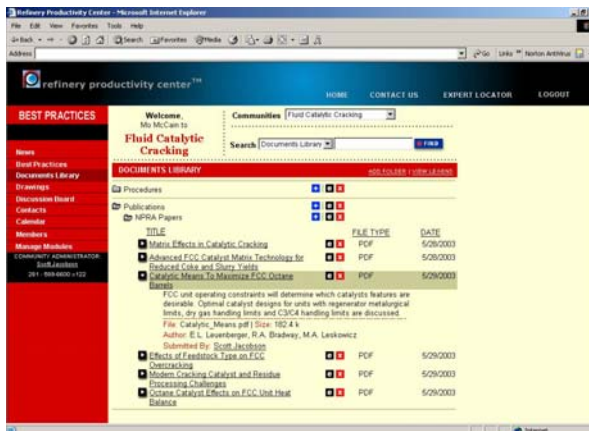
Refinery Productivity Center - Microsoft Internet Explorer

File Edit View Favorites Tools Help

Back Search Favorites Media

Address

Go Links Norton AntiVirus

refinery productivity center™

HOME CONTACT US EXPERT LOCATOR LOGOUT

BEST PRACTICES

Welcome, Mo McCann to

Fluid Catalytic Cracking

Communities Fluid Catalytic Cracking

Search Documents Library FIND

News
Best Practices
Documents Library
Drawings
Discussion Board
Contacts
Calendar
Members
Manage Modules

COMMUNITY ADMINISTRATOR:
Scott Jacobson
281 - 559-6600 x122

DOCUMENTS LIBRARY

ADD FOLDER | VIEW LEGEND

Procedures

Publications

NPRA Papers

| TITLE | FILE TYPE | DATE |
|---|---|---|
| Matrix Effects in Catalytic Cracking | PDF | 5/28/2003 |
| Advanced FCC Catalyst Matrix Technology for Reduced Coke and Slurry Yields | PDF | 5/28/2003 |
| Catalytic Means To Maximize FCC Octane Barrels | PDF | 5/29/2003 |

FCC unit operating constraints will determine which catalysts features are desirable. Optimal catalyst designs for units with regenerator metalurgical limits, dry gas handling limits and C3/C4 handling limits are discussed.

File: Catalytic_Means.pdf | Size: 182.4 k

Author: E.L. Leuenberger, R.A. Bradway, M.A. Leskowicz

Submitted By: Scott Jacobson

| TITLE | FILE TYPE | DATE |
|---|---|---|
| Effects of Feedstock Type on FCC Overcracking | PDF | 5/29/2003 |
| Modern Cracking Catalyst and Residue Processing Challenges | PDF | 5/29/2003 |
| Octane Catalyst Effects on FCC Unit Heat Balance | PDF | 5/29/2003 |

Internet